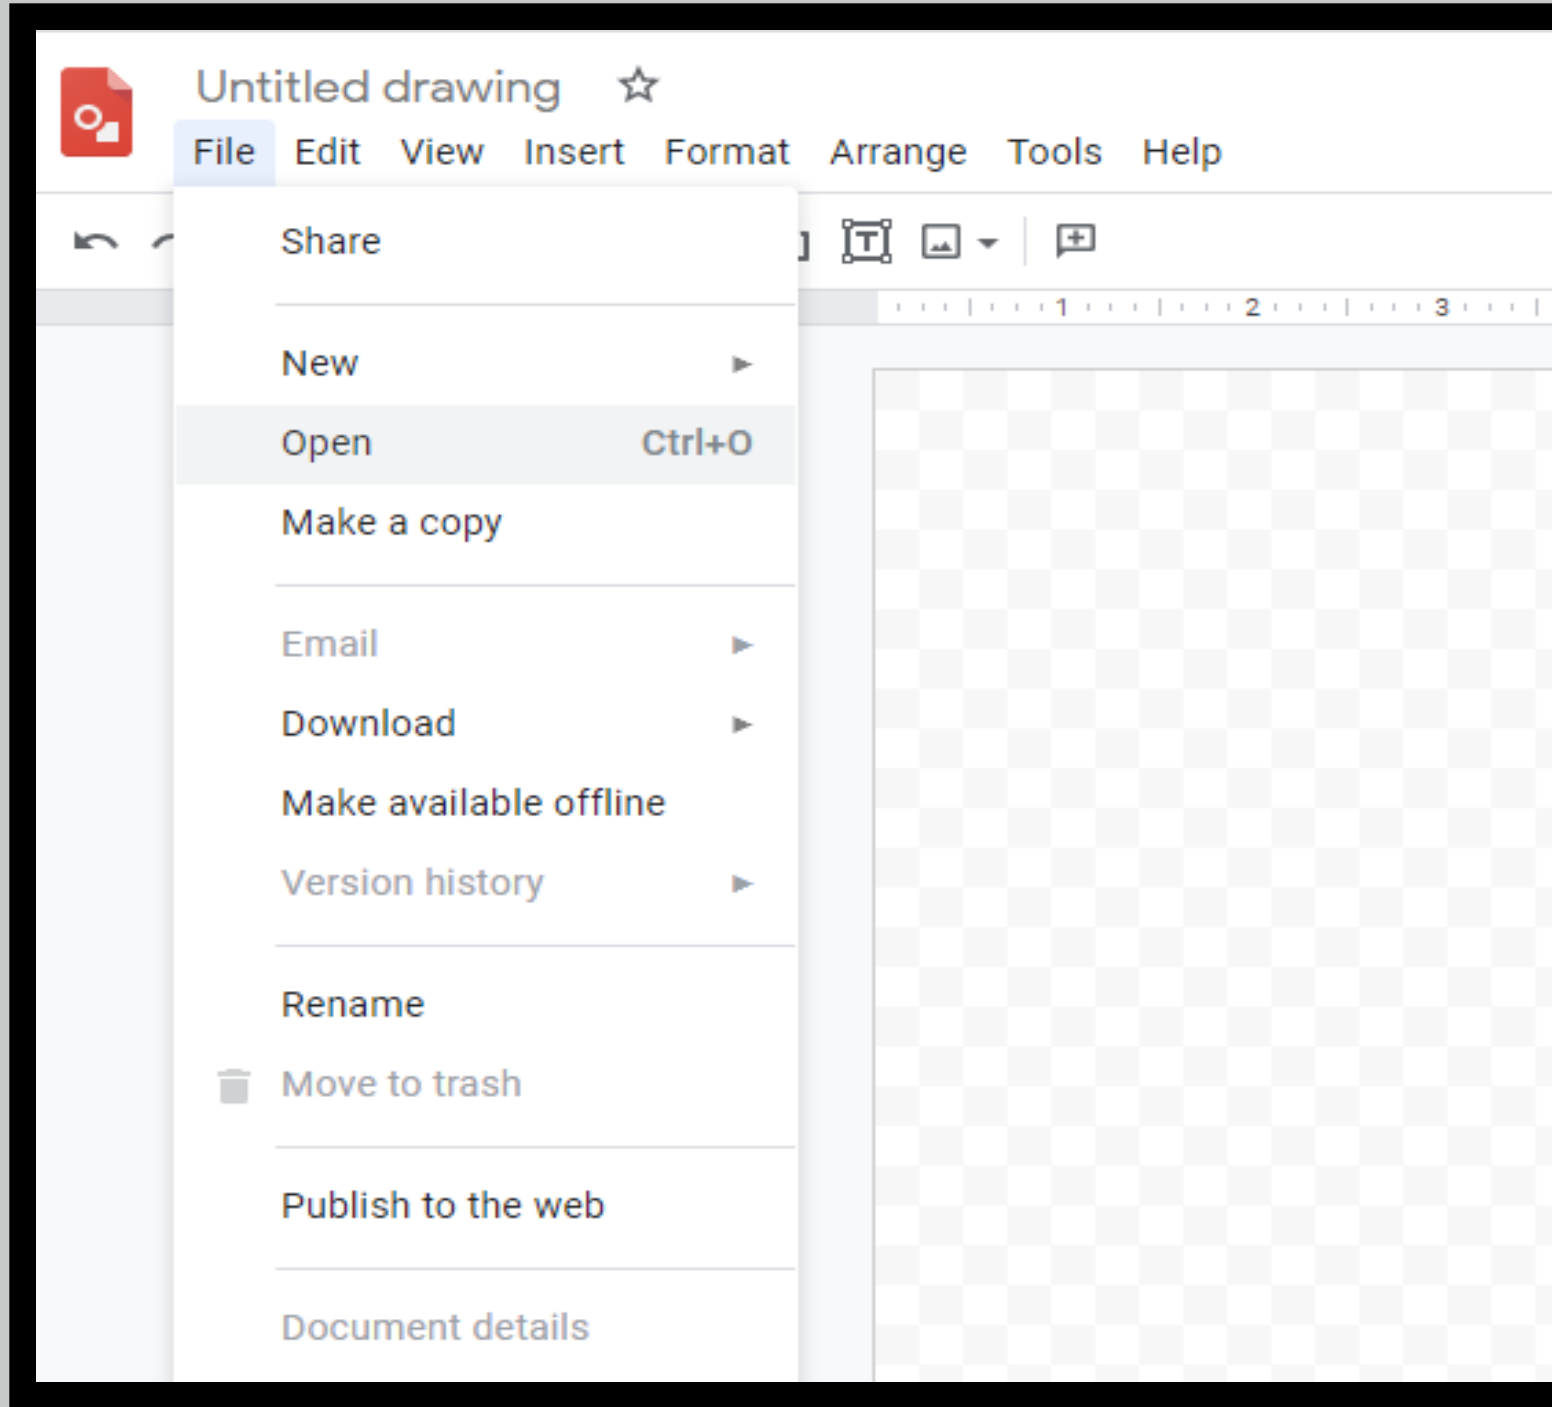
Untitled drawing

File Edit View Insert Format Arrange Tools Help

Share

New

Open Ctrl+O

Make a copy

Email

Download

Make available offline

Version history

Rename

Move to trash

Publish to the web

Document details

1 2 3